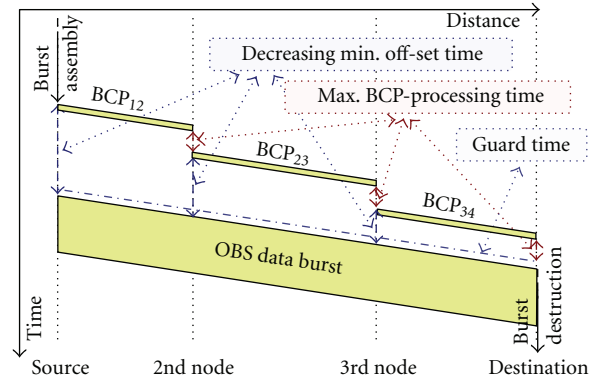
Distance

Burst assembly

Decreasing min. off-set time

$BCP_{12}$

Max. BCP-processing time

$BCP_{23}$

Guard time

$BCP_{34}$

OBS data burst

Time

Burst destruction

Source

2nd node

3rd node

Destination